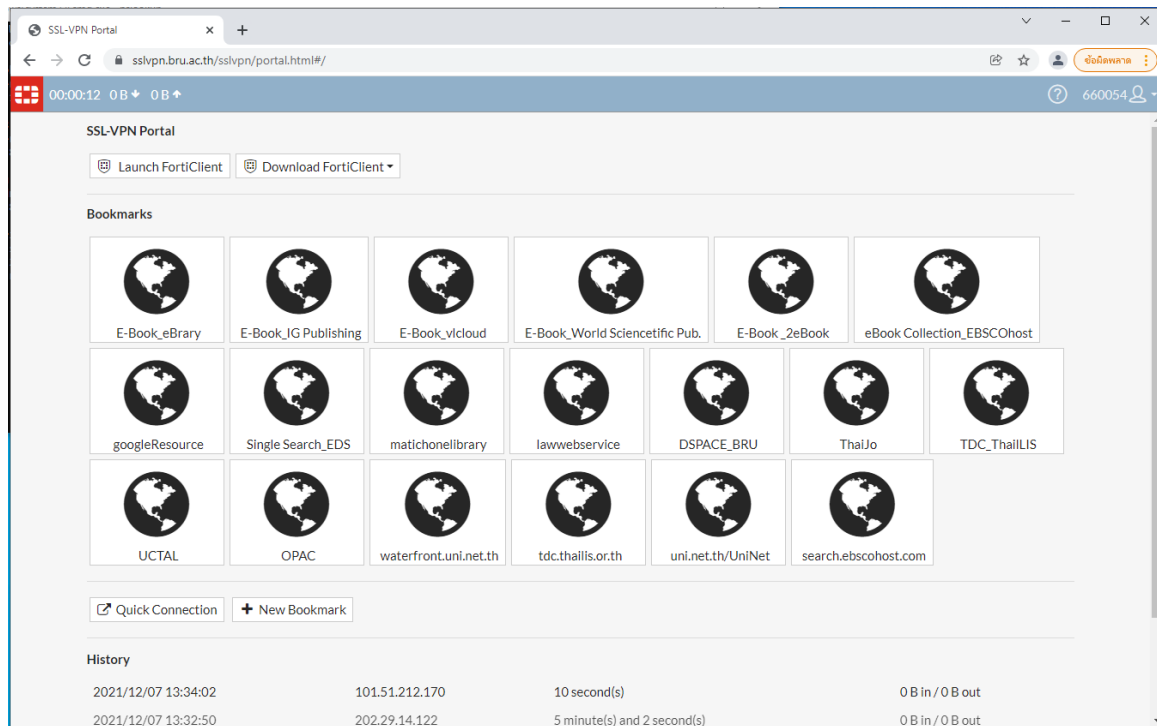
SSL-VPN Portal ×
+

sslvpn.bru.ac.th/sslvpn/portal.html#/

ข้อผิดพลาด

00:00:12 0 B 0 B

660054

SSL-VPN Portal

Launch FortiClient
Download FortiClient

Bookmarks

E-Book_eBrary
E-Book_IG Publishing
E-Book_vlcloud
E-Book_World Sciencetific Pub.
E-Book _2eBook
eBook Collection_EBSCOhost
googleResource
Single Search_EDS
matichonelibrary
lawwebservice
DSPACE_BRU
ThaiJo
TDC_ThaiLIS
UCTAL
OPAC
waterfront.uni.net.th
tdc.thailis.or.th
uni.net.th/UniNet
search.ebscohost.com

Quick Connection
New Bookmark

History

| 2021/12/07 13:34:02 | 101.51.212.170 | 10 second(s) | 0 B in / 0 B out |
|---|---|---|---|
| 2021/12/07 13:32:50 | 202.29.14.122 | 5 minute(s) and 2 second(s) | 0 B in / 0 B out |